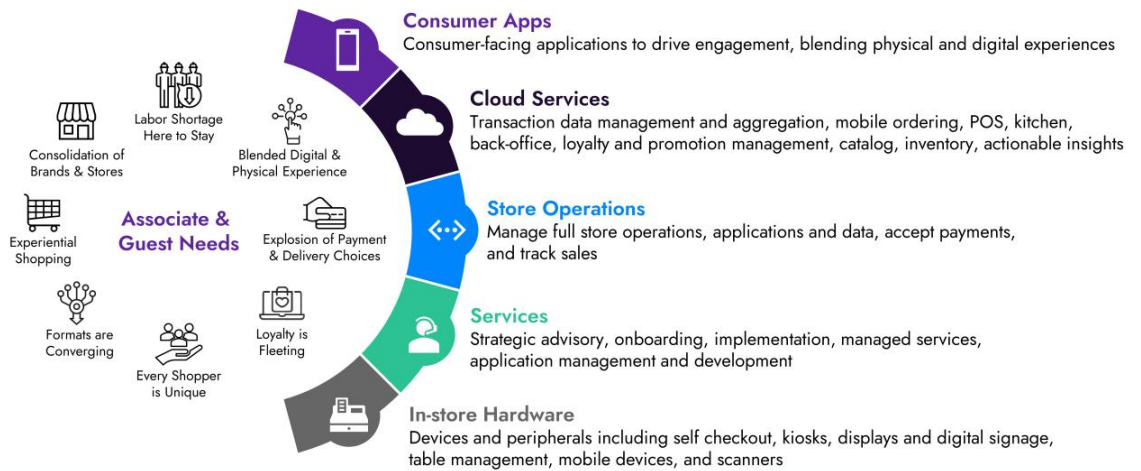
Associate & Guest Needs

Labor Shortage Here to Stay

Consolidation of Brands & Stores

Blended Digital & Physical Experience

Experiential Shopping

Explosion of Payment & Delivery Choices

Formats are Converging

Loyalty is Fleeting

Every Shopper is Unique

Consumer Apps
Consumer-facing applications to drive engagement, blending physical and digital experiences

Cloud Services
Transaction data management and aggregation, mobile ordering, POS, kitchen, back-office, loyalty and promotion management, catalog, inventory, actionable insights

Store Operations
Manage full store operations, applications and data, accept payments, and track sales

Services
Strategic advisory, onboarding, implementation, managed services, application management and development

In-store Hardware
Devices and peripherals including self checkout, kiosks, displays and digital signage, table management, mobile devices, and scanners